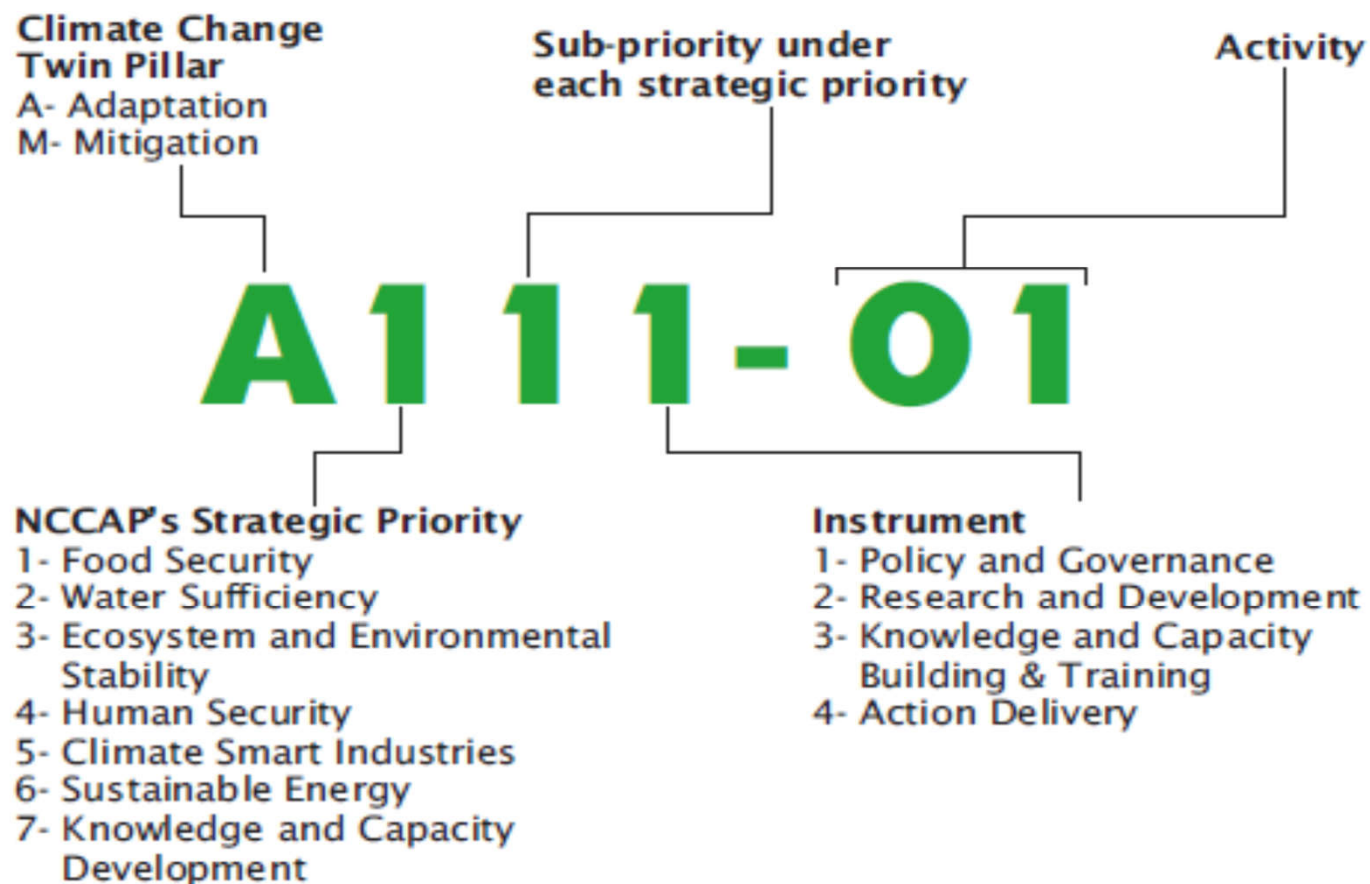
Climate Change Twin Pillar
A- Adaptation
M- Mitigation

Sub-priority under each strategic priority

Activity

A111-01

NCCAP's Strategic Priority
1- Food Security
2- Water Sufficiency
3- Ecosystem and Environmental Stability
4- Human Security
5- Climate Smart Industries
6- Sustainable Energy
7- Knowledge and Capacity Development

Instrument
1- Policy and Governance
2- Research and Development
3- Knowledge and Capacity Building & Training
4- Action Delivery